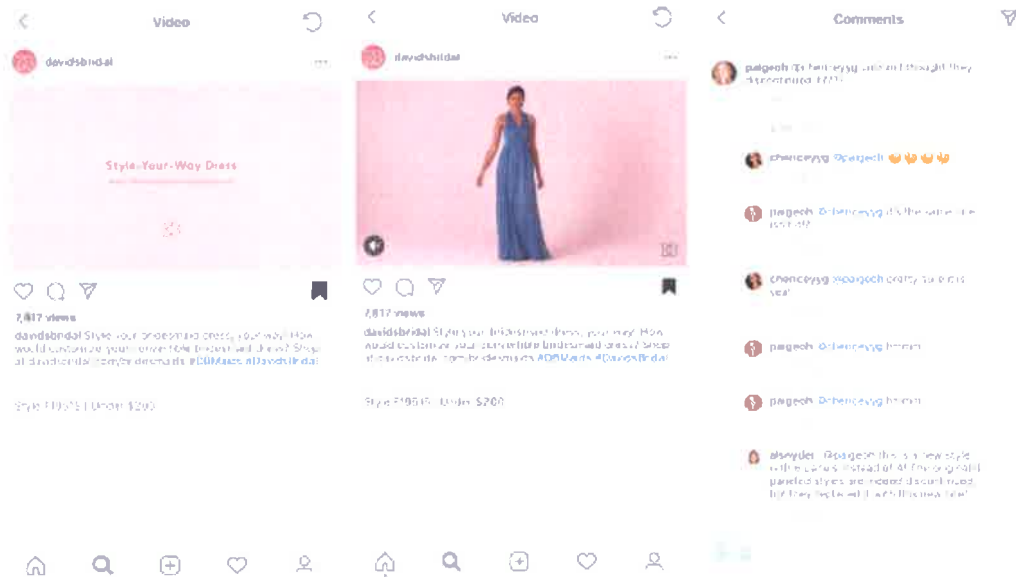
Video

davidsbridal

Style-Your-Way Dress

7,817 views

davidsbridal Style your bridesmaid dress your way! How would customize your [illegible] bridesmaid dress? Shop at davidsbridal.com/bridesmaids #DBMaids #DavidsBridal

Style F19515 | Under $200

Video

davidsbridal

7,817 views

davidsbridal Style your bridesmaid dress your way! How would customize your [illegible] bridesmaid dress? Shop at davidsbridal.com/bridesmaids #DBMaids #DavidsBridal

Style F19515 | Under $200

Comments

paigeoh @chenceyyg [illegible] thought they discontinued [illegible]

chenceyyg @paigeoh 😭😭😭😭

paigeoh @chenceyyg it's the same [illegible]

chenceyyg @paigeoh pretty sure it's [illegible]

paigeoh @chenceyyg hmmm

paigeoh @chenceyyg hmmm

alseyder @paigeoh this is a new style with the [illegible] instead of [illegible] the original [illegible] styles are indeed discontinued, but they replaced it with this new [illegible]